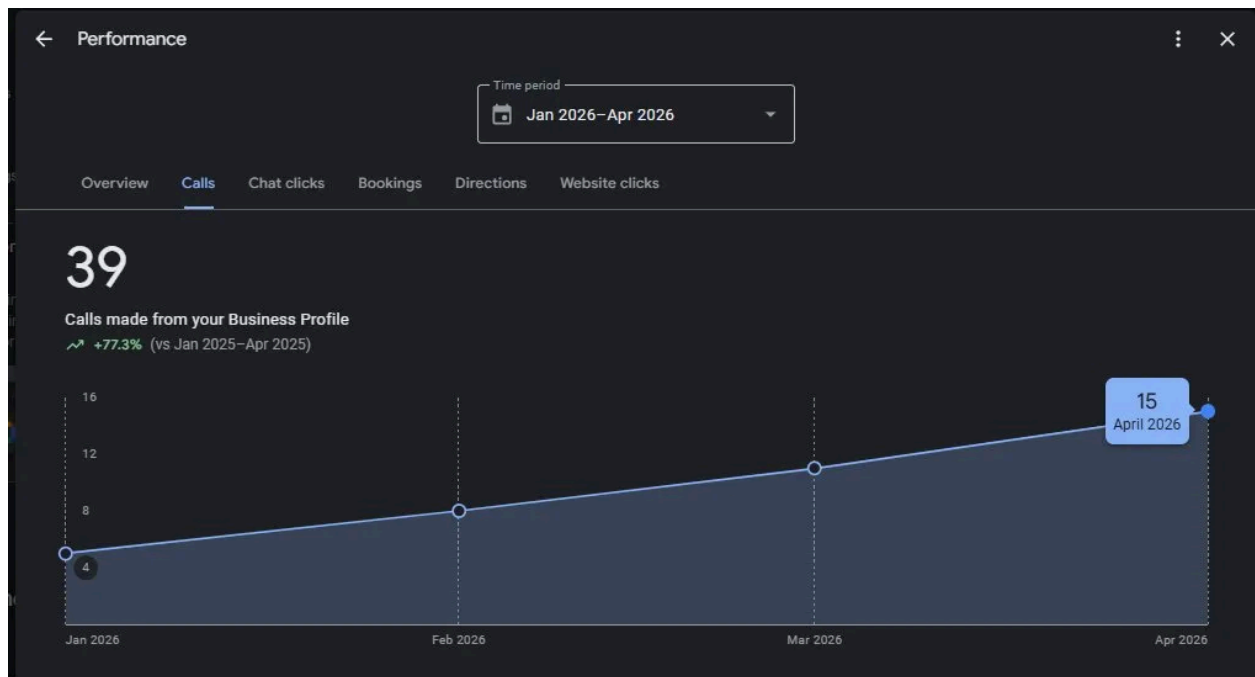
Performance

Time period
Jan 2026–Apr 2026

Overview Calls Chat clicks Bookings Directions Website clicks

39

Calls made from your Business Profile
+77.3% (vs Jan 2025–Apr 2025)

16
12
8
4

15
April 2026

Jan 2026 Feb 2026 Mar 2026 Apr 2026